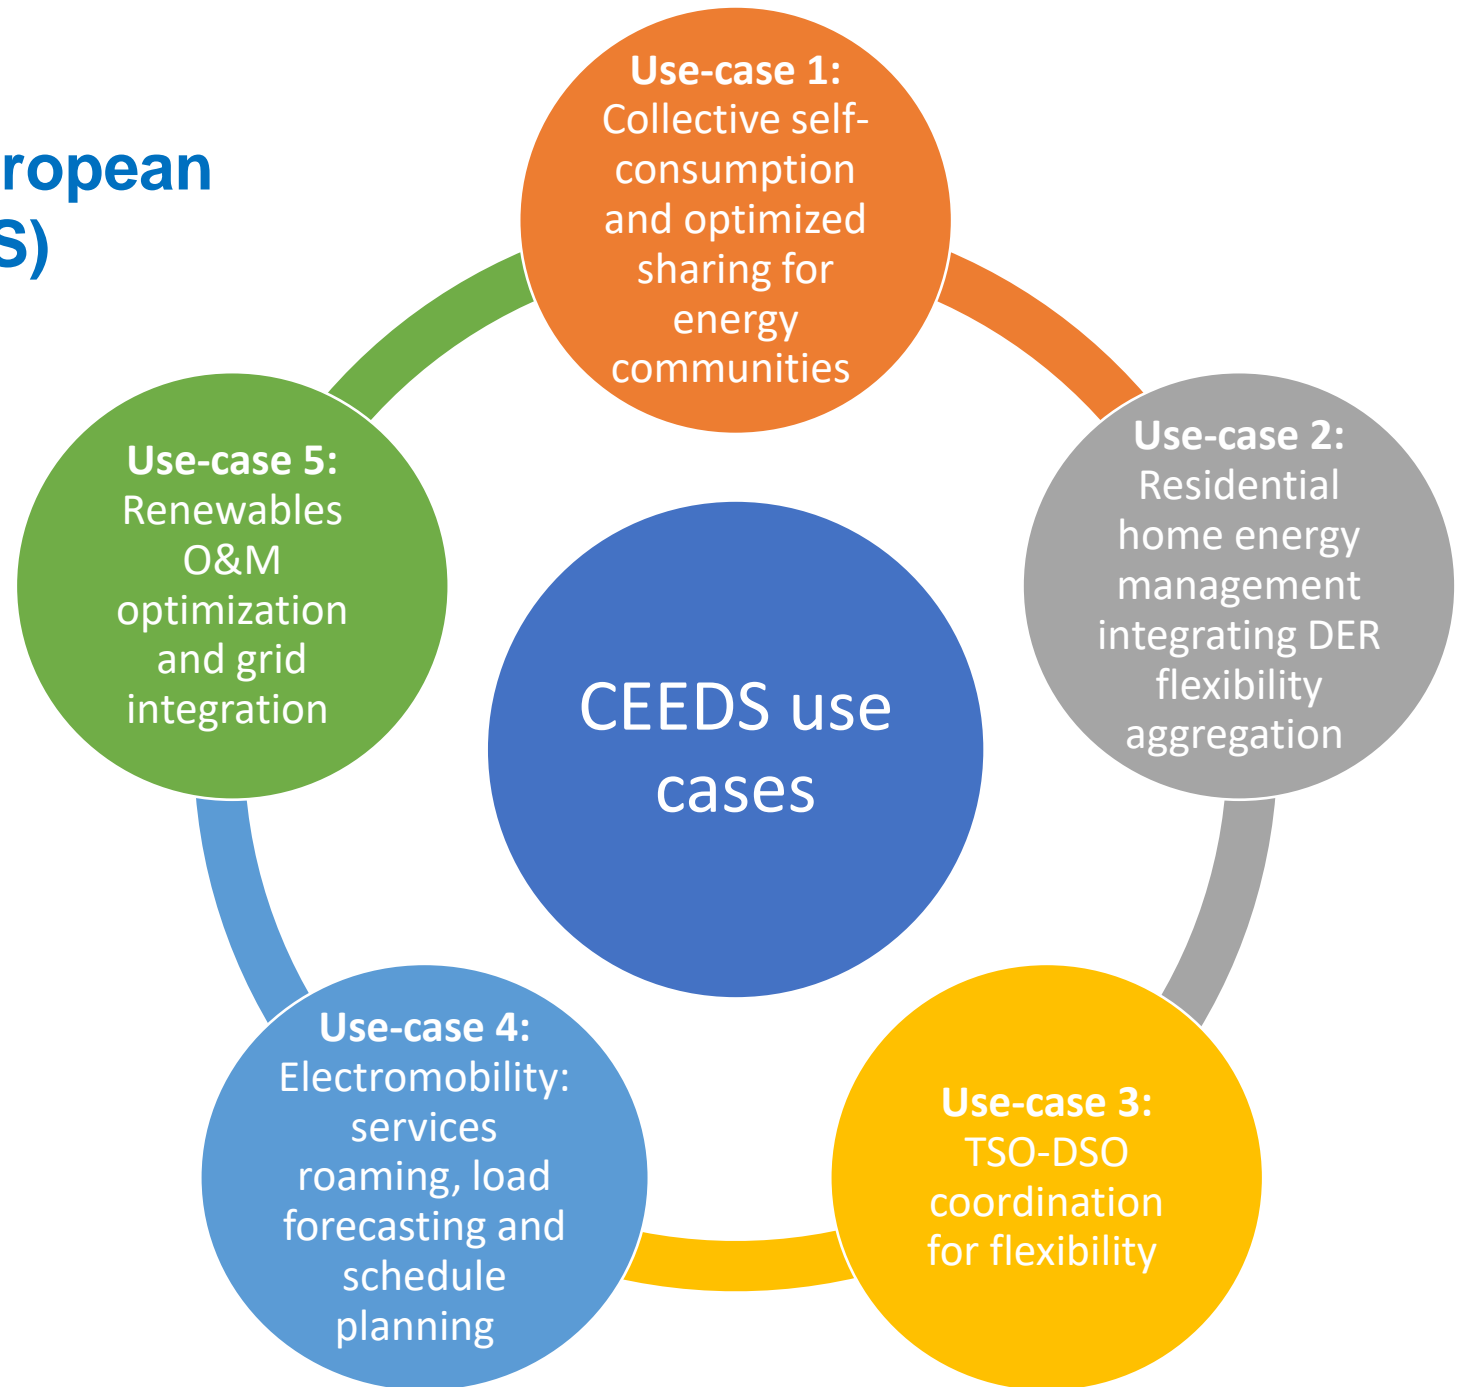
ropean
S)

**Use-case 1:** Collective self-consumption and optimized sharing for energy communities

**Use-case 2:** Residential home energy management integrating DER flexibility aggregation

CEEDS use cases

**Use-case 5:** Renewables O&M optimization and grid integration

**Use-case 4:** Electromobility: services roaming, load forecasting and schedule planning

**Use-case 3:** TSO-DSO coordination for flexibility